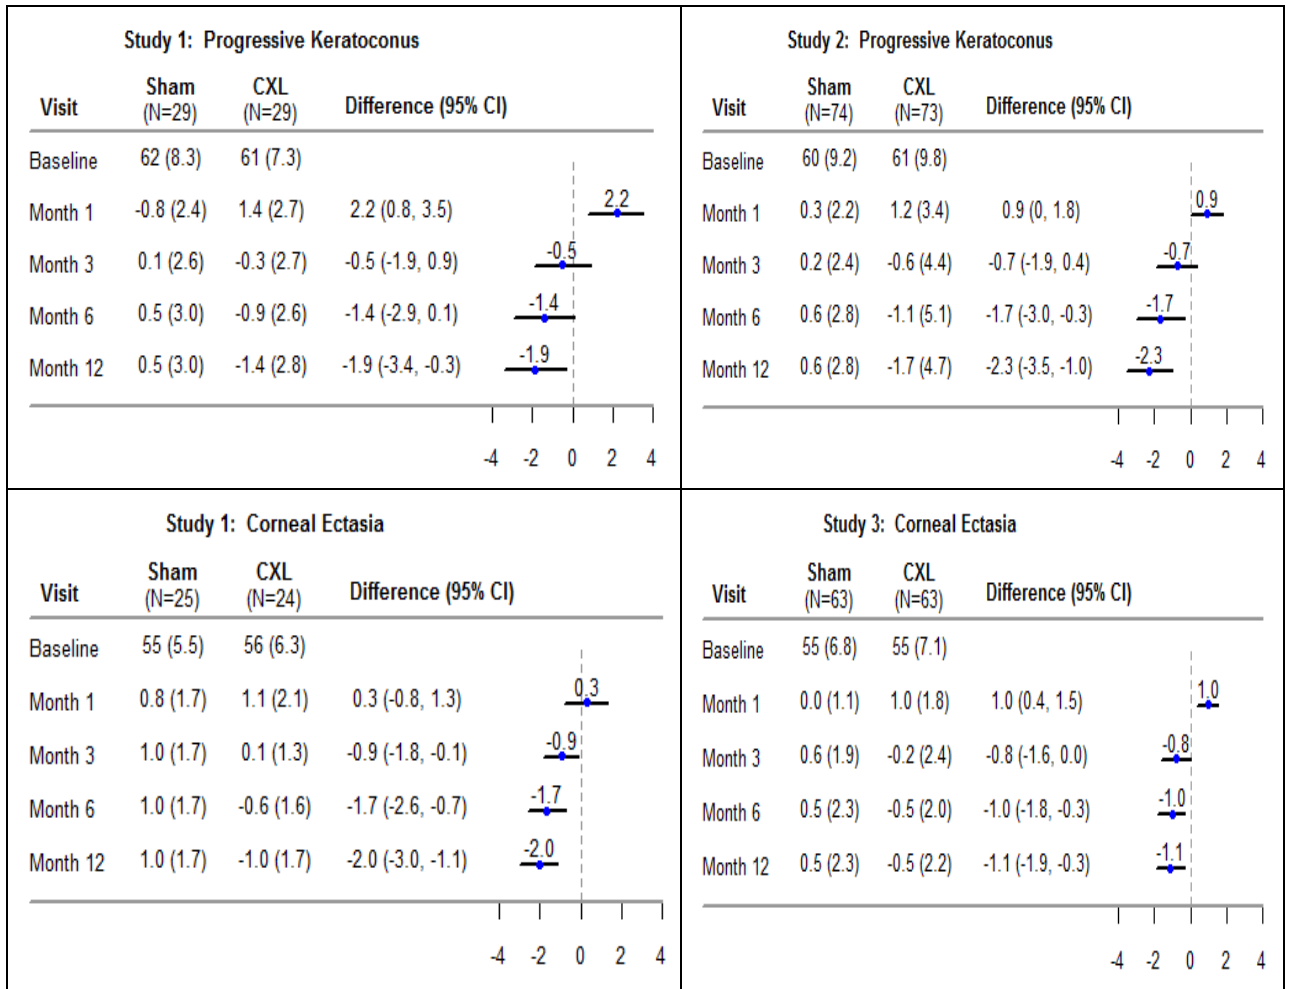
Study 1: Progressive Keratoconus

| Visit | Sham (N=29) | CXL (N=29) | Difference (95% CI) | |
|---|---|---|---|---|
| Baseline | 62 (8.3) | 61 (7.3) | | |
| Month 1 | -0.8 (2.4) | 1.4 (2.7) | 2.2 (0.8, 3.5) | 2.2 |
| Month 3 | 0.1 (2.6) | -0.3 (2.7) | -0.5 (-1.9, 0.9) | -0.5 |
| Month 6 | 0.5 (3.0) | -0.9 (2.6) | -1.4 (-2.9, 0.1) | -1.4 |
| Month 12 | 0.5 (3.0) | -1.4 (2.8) | -1.9 (-3.4, -0.3) | -1.9 |

-4 -2 0 2 4

Study 2: Progressive Keratoconus

| Visit | Sham (N=74) | CXL (N=73) | Difference (95% CI) | |
|---|---|---|---|---|
| Baseline | 60 (9.2) | 61 (9.8) | | |
| Month 1 | 0.3 (2.2) | 1.2 (3.4) | 0.9 (0, 1.8) | 0.9 |
| Month 3 | 0.2 (2.4) | -0.6 (4.4) | -0.7 (-1.9, 0.4) | -0.7 |
| Month 6 | 0.6 (2.8) | -1.1 (5.1) | -1.7 (-3.0, -0.3) | -1.7 |
| Month 12 | 0.6 (2.8) | -1.7 (4.7) | -2.3 (-3.5, -1.0) | -2.3 |

-4 -2 0 2 4

Study 1: Corneal Ectasia

| Visit | Sham (N=25) | CXL (N=24) | Difference (95% CI) | |
|---|---|---|---|---|
| Baseline | 55 (5.5) | 56 (6.3) | | |
| Month 1 | 0.8 (1.7) | 1.1 (2.1) | 0.3 (-0.8, 1.3) | 0.3 |
| Month 3 | 1.0 (1.7) | 0.1 (1.3) | -0.9 (-1.8, -0.1) | -0.9 |
| Month 6 | 1.0 (1.7) | -0.6 (1.6) | -1.7 (-2.6, -0.7) | -1.7 |
| Month 12 | 1.0 (1.7) | -1.0 (1.7) | -2.0 (-3.0, -1.1) | -2.0 |

-4 -2 0 2 4

Study 3: Corneal Ectasia

| Visit | Sham (N=63) | CXL (N=63) | Difference (95% CI) | |
|---|---|---|---|---|
| Baseline | 55 (6.8) | 55 (7.1) | | |
| Month 1 | 0.0 (1.1) | 1.0 (1.8) | 1.0 (0.4, 1.5) | 1.0 |
| Month 3 | 0.6 (1.9) | -0.2 (2.4) | -0.8 (-1.6, 0.0) | -0.8 |
| Month 6 | 0.5 (2.3) | -0.5 (2.0) | -1.0 (-1.8, -0.3) | -1.0 |
| Month 12 | 0.5 (2.3) | -0.5 (2.2) | -1.1 (-1.9, -0.3) | -1.1 |

-4 -2 0 2 4